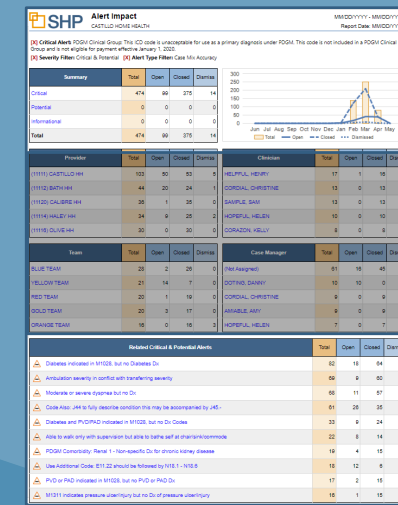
SHP Alert Impact
CASTILLO HOME HEALTH

MM/DD/YYYY - MM/DD/YY
Report Date: MM/DD/YY

[X] Critical Alerts PDGM Clinical Group: This ICD code is unacceptable for use as a primary diagnosis under PDGM. This code is not included in a PDGM Clinical Group and is not eligible for payment effective January 1, 2020.
[X] Severity Filter Critical & Potential [X] Alert Type Filter Case Mix Accuracy

| Summary | Total | Open | Closed | Dismiss |
|---|---|---|---|---|
| Critical | 474 | 99 | 375 | 14 |
| Potential | 0 | 0 | 0 | 0 |
| Informational | 0 | 0 | 0 | 0 |
| Total | 474 | 99 | 375 | 14 |

300
200
100
0
Jun Jul Aug Sep Oct Nov Dec Jan Feb Mar Apr May
Total Open Closed Dismissed

| Provider | Total | Open | Closed | Dismiss |
|---|---|---|---|---|
| (11111) CASTILLO HH | 103 | 50 | 50 | 5 |
| (11112) BATH HH | 44 | 20 | 24 | 1 |
| (11120) CALIBRE HH | 36 | 1 | 35 | 0 |
| (11114) HALEY HH | 34 | 9 | 25 | 2 |
| (11116) OLIVE HH | 30 | 0 | 30 | 0 |

| Clinician | Total | Open | Closed | Dismiss |
|---|---|---|---|---|
| HELPFUL, HENRY | 17 | 1 | 16 | |
| CORDIAL, CHRISTINE | 13 | 0 | 13 | |
| SAMPLE, SAM | 13 | 0 | 13 | |
| HOPEFUL, HELEN | 10 | 0 | 10 | |
| CORAZON, KELLY | 8 | 0 | 8 | |

| Team | Total | Open | Closed | Dismiss |
|---|---|---|---|---|
| BLUE TEAM | 26 | 2 | 26 | 0 |
| YELLOW TEAM | 21 | 14 | 7 | 0 |
| RED TEAM | 20 | 1 | 19 | 0 |
| GOLD TEAM | 20 | 3 | 17 | 0 |
| ORANGE TEAM | 16 | 0 | 16 | 3 |

| Case Manager | Total | Open | Closed | Dismiss |
|---|---|---|---|---|
| (Not Assigned) | 61 | 16 | 45 | |
| DOTING, DANNY | 10 | 10 | 0 | |
| CORDIAL, CHRISTINE | 9 | 0 | 9 | |
| AMIABLE, AMY | 9 | 0 | 9 | |
| HOPEFUL, HELEN | 7 | 0 | 7 | |

| Related Critical & Potential Alerts | Total | Open | Closed | Dism |
|---|---|---|---|---|
| Diabetes indicated in M1028, but no Diabetes Dx | 82 | 18 | 64 | |
| Ambulation severity in conflict with transferring severity | 69 | 9 | 60 | |
| Moderate or severe dyspnea but no Dx | 68 | 11 | 57 | |
| Code Also: J44 to fully describe condition this may be accompanied by J45.- | 61 | 26 | 35 | |
| Diabetes and PVD/PAD indicated in M1028, but no Dx Codes | 33 | 9 | 24 | |
| Able to walk only with supervision but able to bathe self at chair/sink/commode | 22 | 8 | 14 | |
| PDGM Comorbidity: Renal 1 - Non-specific Dx for chronic kidney disease | 19 | 4 | 15 | |
| Use Additional Code: E11.22 should be followed by N18.1 - N18.6 | 18 | 12 | 6 | |
| PVD or PAD indicated in M1028, but no PVD or PAD Dx | 17 | 2 | 15 | |
| M1311 indicates pressure ulcer/injury but no Dx of pressure ulcer/injury | 16 | 1 | 15 | |